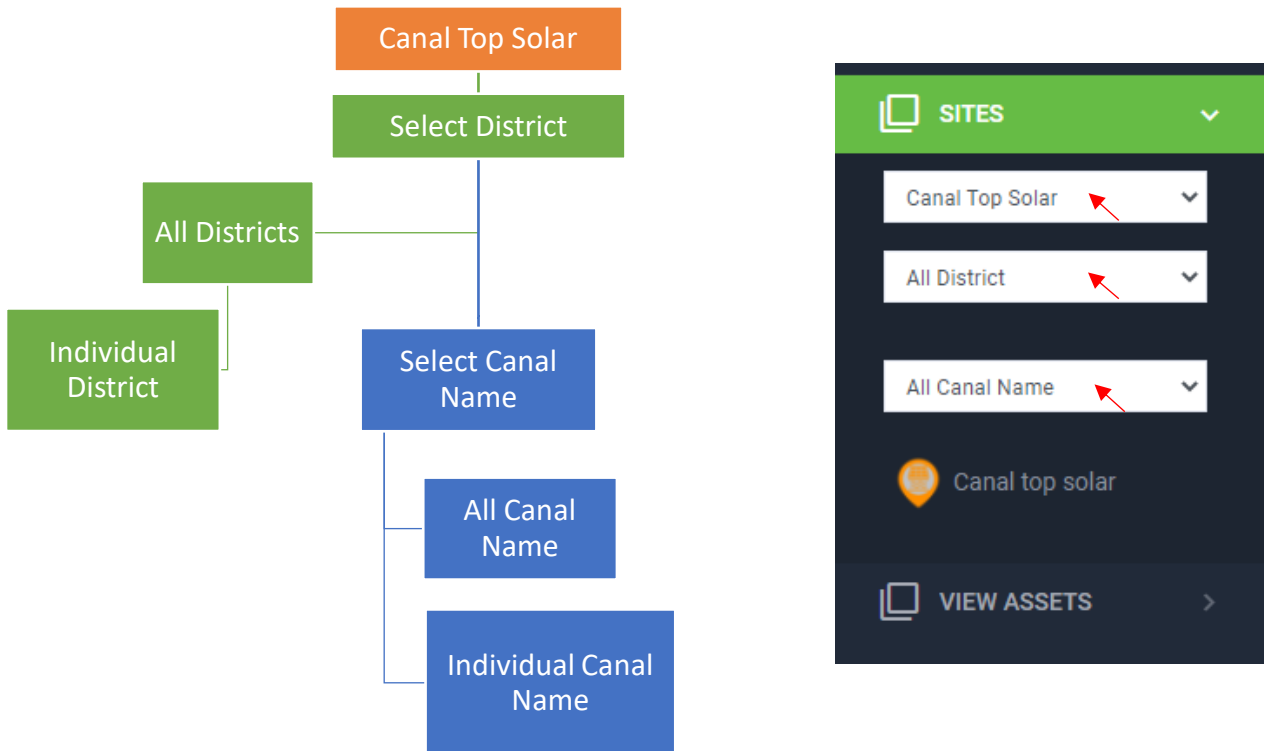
Canal Top Solar

Select District

All Districts

Individual District

Select Canal Name

All Canal Name

Individual Canal Name

SITES

Canal Top Solar

All District

All Canal Name

Canal top solar

VIEW ASSETS